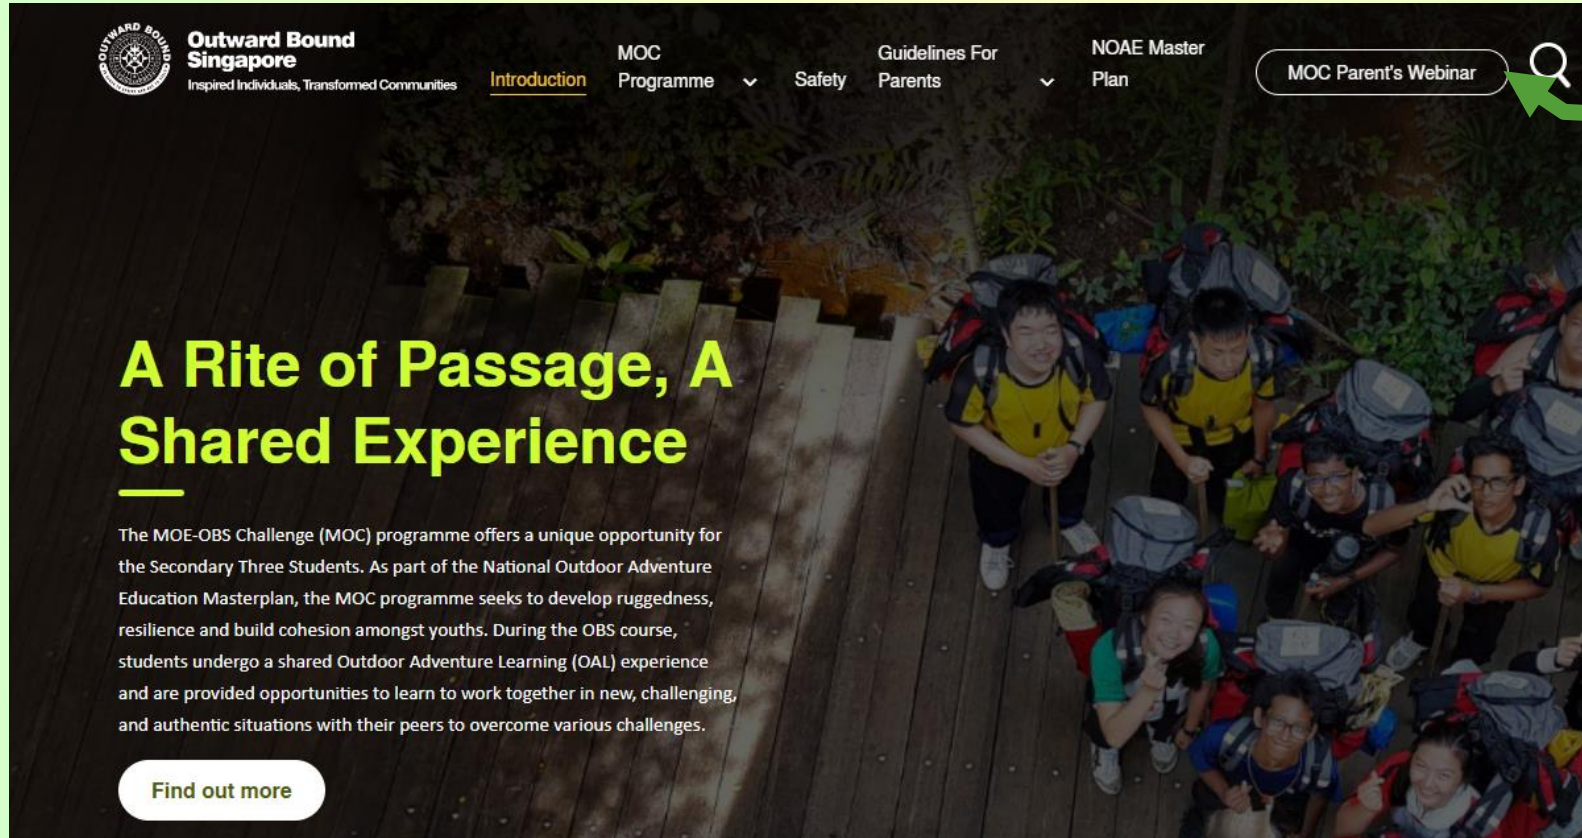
OUTWARD BOUND

Outward Bound Singapore
Inspired Individuals, Transformed Communities

Introduction

MOC Programme

Safety

Guidelines For Parents

NOAE Master Plan

MOC Parent's Webinar

A Rite of Passage, A Shared Experience

The MOE-OBS Challenge (MOC) programme offers a unique opportunity for the Secondary Three Students. As part of the National Outdoor Adventure Education Masterplan, the MOC programme seeks to develop ruggedness, resilience and build cohesion amongst youths. During the OBS course, students undergo a shared Outdoor Adventure Learning (OAL) experience and are provided opportunities to learn to work together in new, challenging, and authentic situations with their peers to overcome various challenges.

Find out more